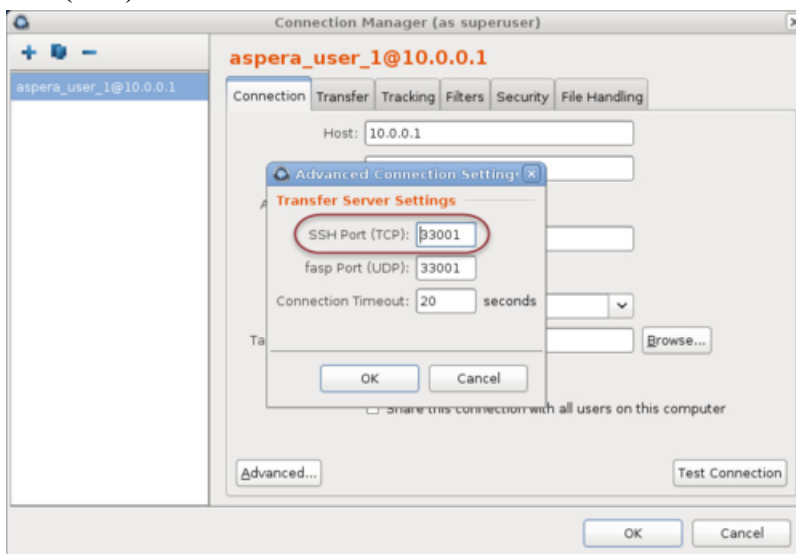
Connection Manager (as superuser)

+ −

aspera_user_1@10.0.0.1

aspera_user_1@10.0.0.1

Connection | Transfer | Tracking | Filters | Security | File Handling

Host: 10.0.0.1

A

Ta

Browse...

Share this connection with all users on this computer

Advanced...

Test Connection

Advanced Connection Settings

Transfer Server Settings

SSH Port (TCP): 33001

fasp Port (UDP): 33001

Connection Timeout: 20 seconds

OK

Cancel

OK

Cancel